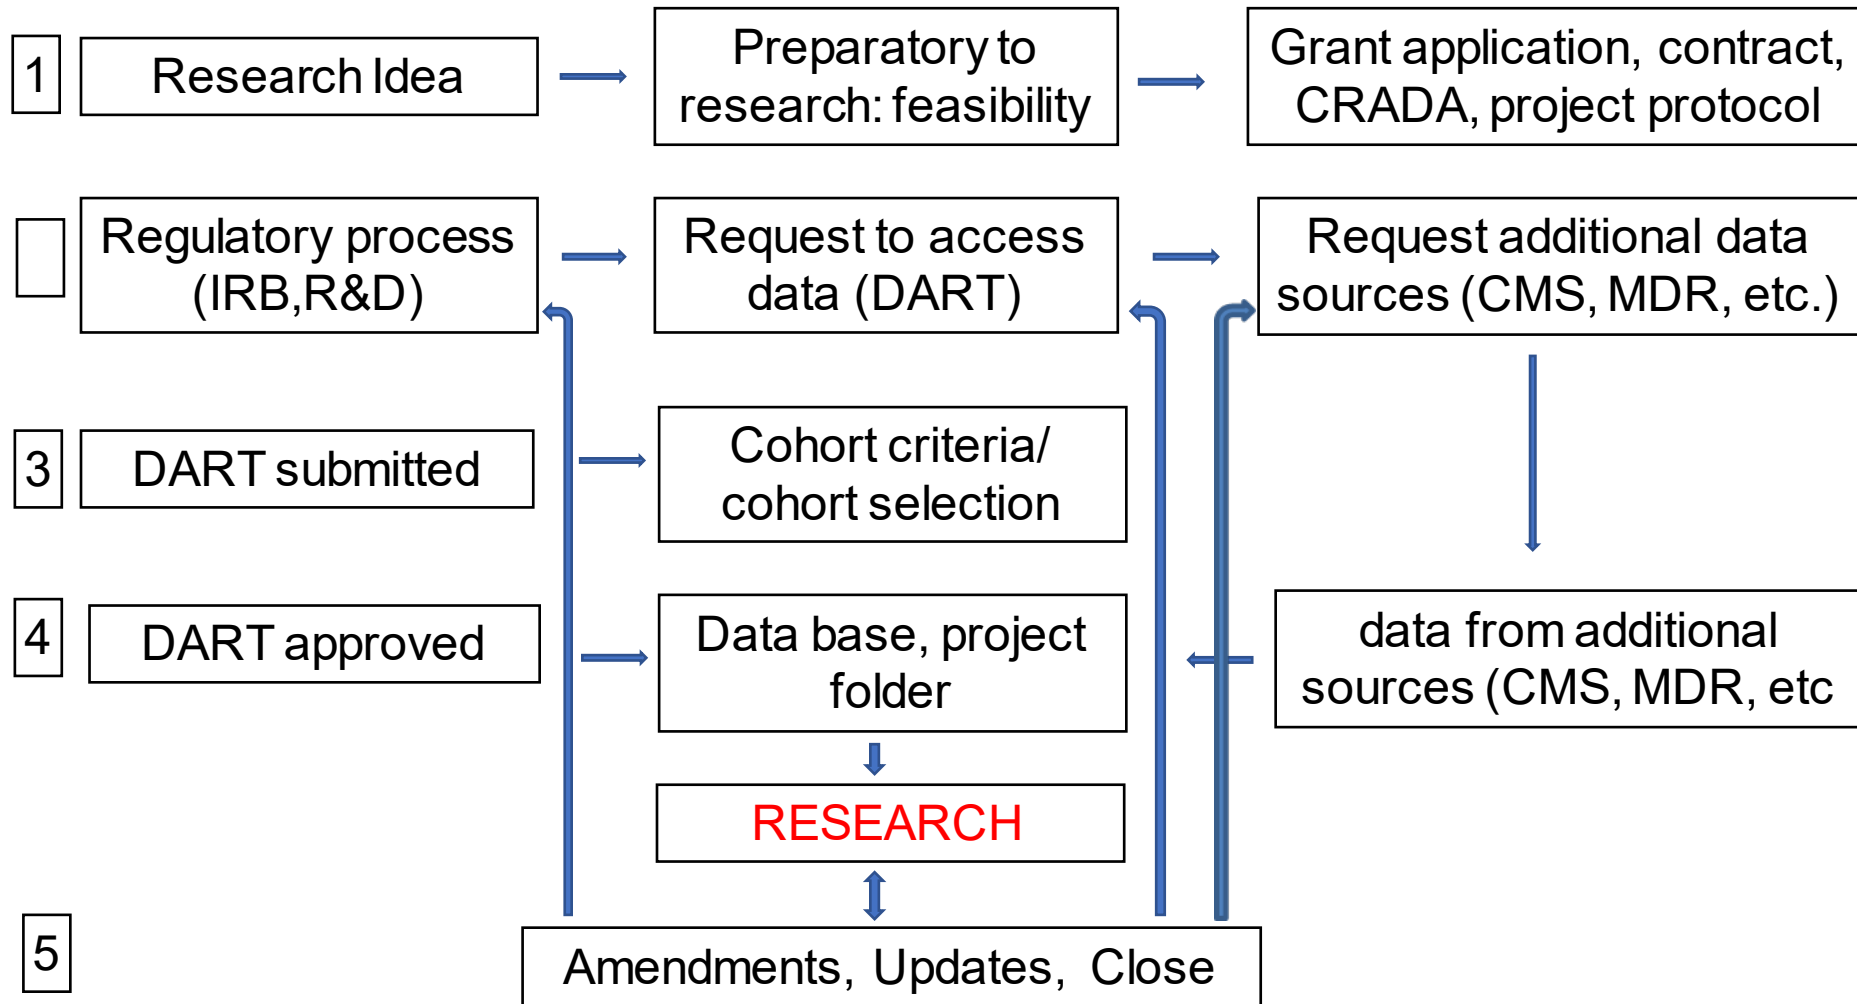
1

Research Idea

Preparatory to research: feasibility

Grant application, contract, CRADA, project protocol

Regulatory process (IRB,R&D)

Request to access data (DART)

Request additional data sources (CMS, MDR, etc.)

3

DART submitted

Cohort criteria/ cohort selection

4

DART approved

Data base, project folder

data from additional sources (CMS, MDR, etc

RESEARCH

5

Amendments, Updates, Close